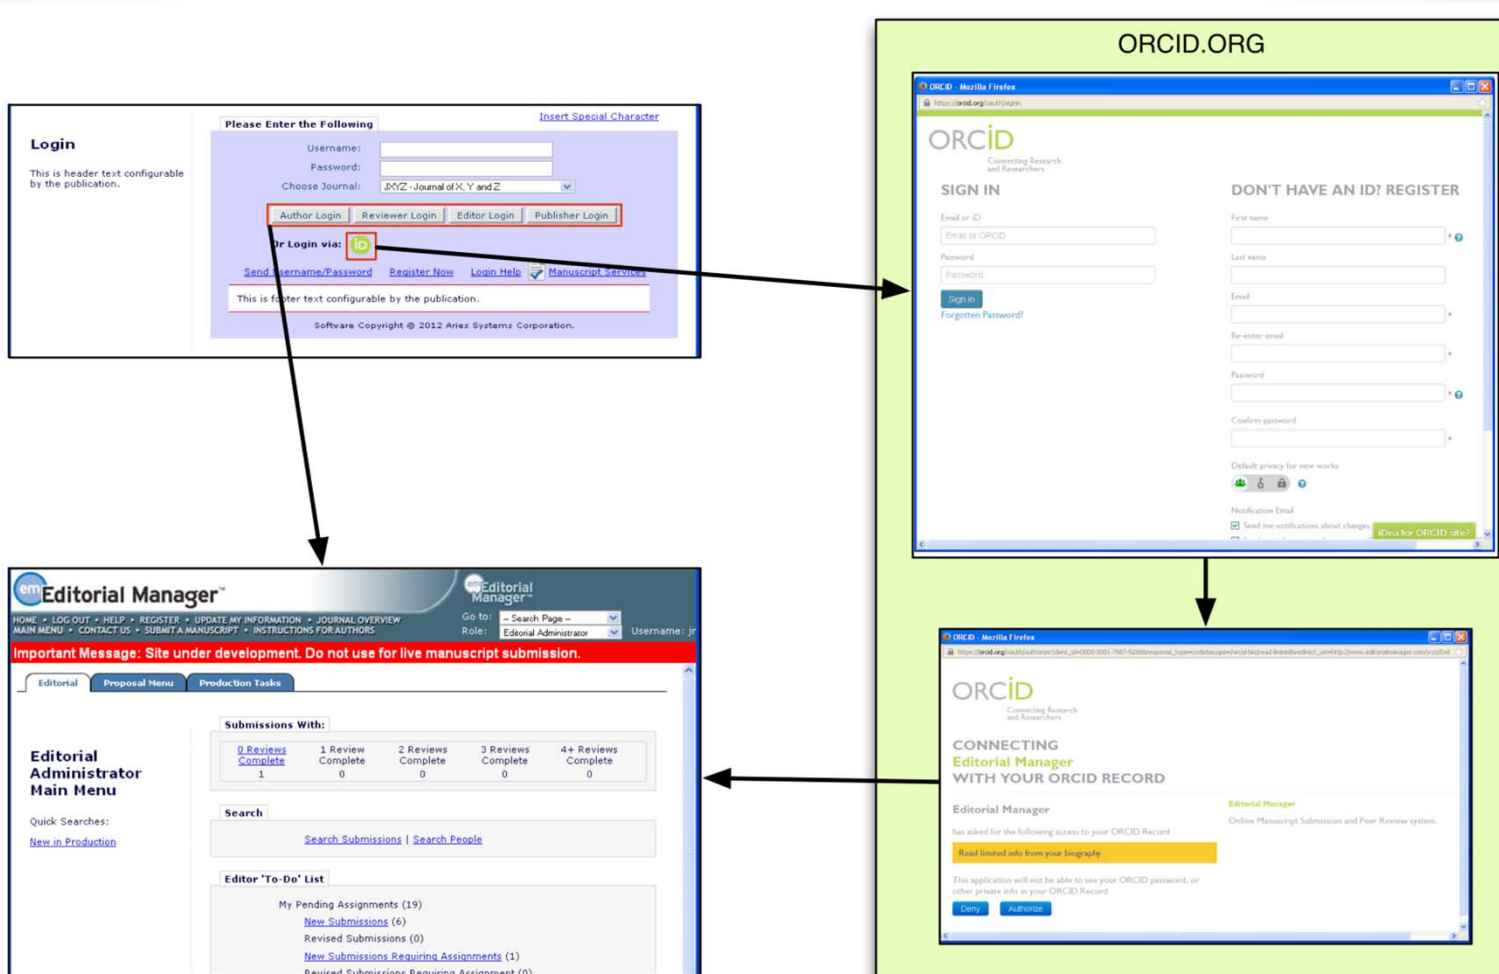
ORCID.ORG

Login

This is header text configurable by the publication.

Please Enter the Following

Insert Special Character

Username:

Password:

Choose Journal: JXYZ - Journal of X, Y and Z

Author Login | Reviewer Login | Editor Login | Publisher Login

Or Login via:

Send Username/Password | Register Now | Login Help | Manuscript Services

This is footer text configurable by the publication.

Software Copyright © 2012 Aries Systems Corporation.

ORCID - Mozilla Firefox

https://orcid.org/oauth/signin

ORCID
Connecting Research and Researchers

SIGN IN

Email or iD

Email or ORCID

Password

Password

Sign in

Forgotten Password?

DON'T HAVE AN ID? REGISTER

First name

Last name

Email

Re-enter email

Password

Confirm password

Default privacy for new works

Notification Email

Send me notifications about changes

Ideas for ORCID site?

Editorial Manager

HOME • LOG OUT • HELP • REGISTER • UPDATE MY INFORMATION • JOURNAL OVERVIEW
MAIN MENU • CONTACT US • SUBMIT A MANUSCRIPT • INSTRUCTIONS FOR AUTHORS

Editorial Manager

Go to: -- Search Page --

Role: Editorial Administrator

Username: jr

Important Message: Site under development. Do not use for live manuscript submission.

Editorial | Proposal Menu | Production Tasks

Editorial Administrator Main Menu

Quick Searches:

New in Production

Submissions With:

| 0 Reviews Complete | 1 Review Complete | 2 Reviews Complete | 3 Reviews Complete | 4+ Reviews Complete |
|---|---|---|---|---|
| 1 | 0 | 0 | 0 | 0 |

Search

Search Submissions | Search People

Editor 'To-Do' List

My Pending Assignments (19)

New Submissions (6)

Revised Submissions (0)

New Submissions Requiring Assignments (1)

Revised Submissions Requiring Assignment (0)

ORCID - Mozilla Firefox

https://orcid.org/oauth/authorize?client_id=0000-0001-7867-5298&response_type=code&scope=/orcid-bio/read-limited&redirect_uri=http://www.editorialmanager.com/xyzj/orcid

ORCID
Connecting Research and Researchers

CONNECTING
Editorial Manager
WITH YOUR ORCID RECORD

Editorial Manager

has asked for the following access to your ORCID Record

Read limited info from your biography

This application will not be able to see your ORCID password, or other private info in your ORCID Record

Deny | Authorize

Editorial Manager

Online Manuscript Submission and Peer Review system.